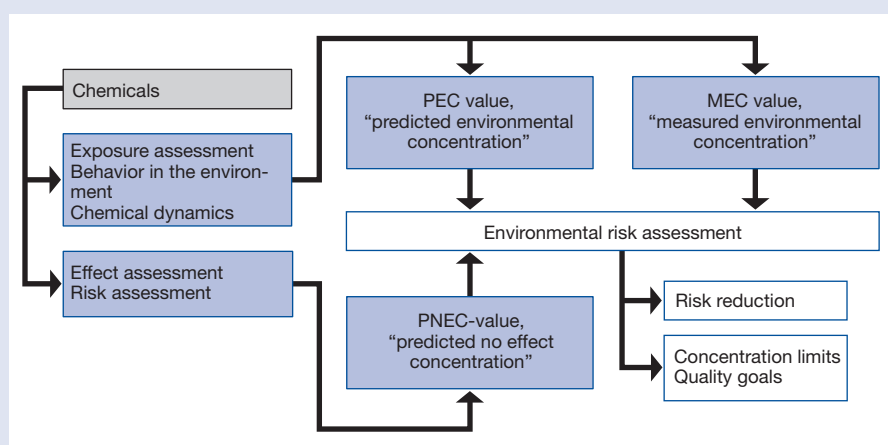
Chemicals

Exposure assessment
Behavior in the environment
Chemical dynamics

Effect assessment
Risk assessment

PEC value, "predicted environmental concentration"

MEC value, "measured environmental concentration"

Environmental risk assessment

PNEC-value, "predicted no effect concentration"

Risk reduction

Concentration limits
Quality goals